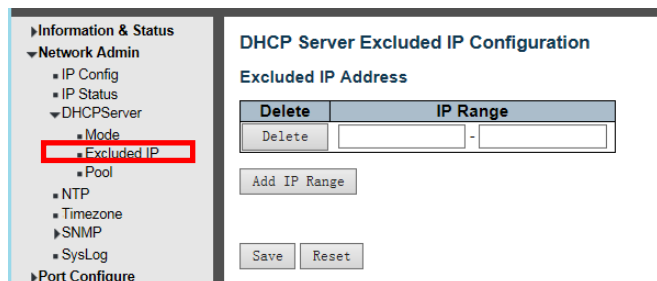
▸Information & Status
▾Network Admin
▪ IP Config
▪ IP Status
▾DHCPServer
▪ Mode
▪ Excluded IP
▪ Pool
▪ NTP
▪ Timezone
▸SNMP
▪ SysLog
▸Port Configure

DHCP Server Excluded IP Configuration

Excluded IP Address

| Delete | IP Range |
|---|---|
| Delete | - |

Add IP Range

Save Reset